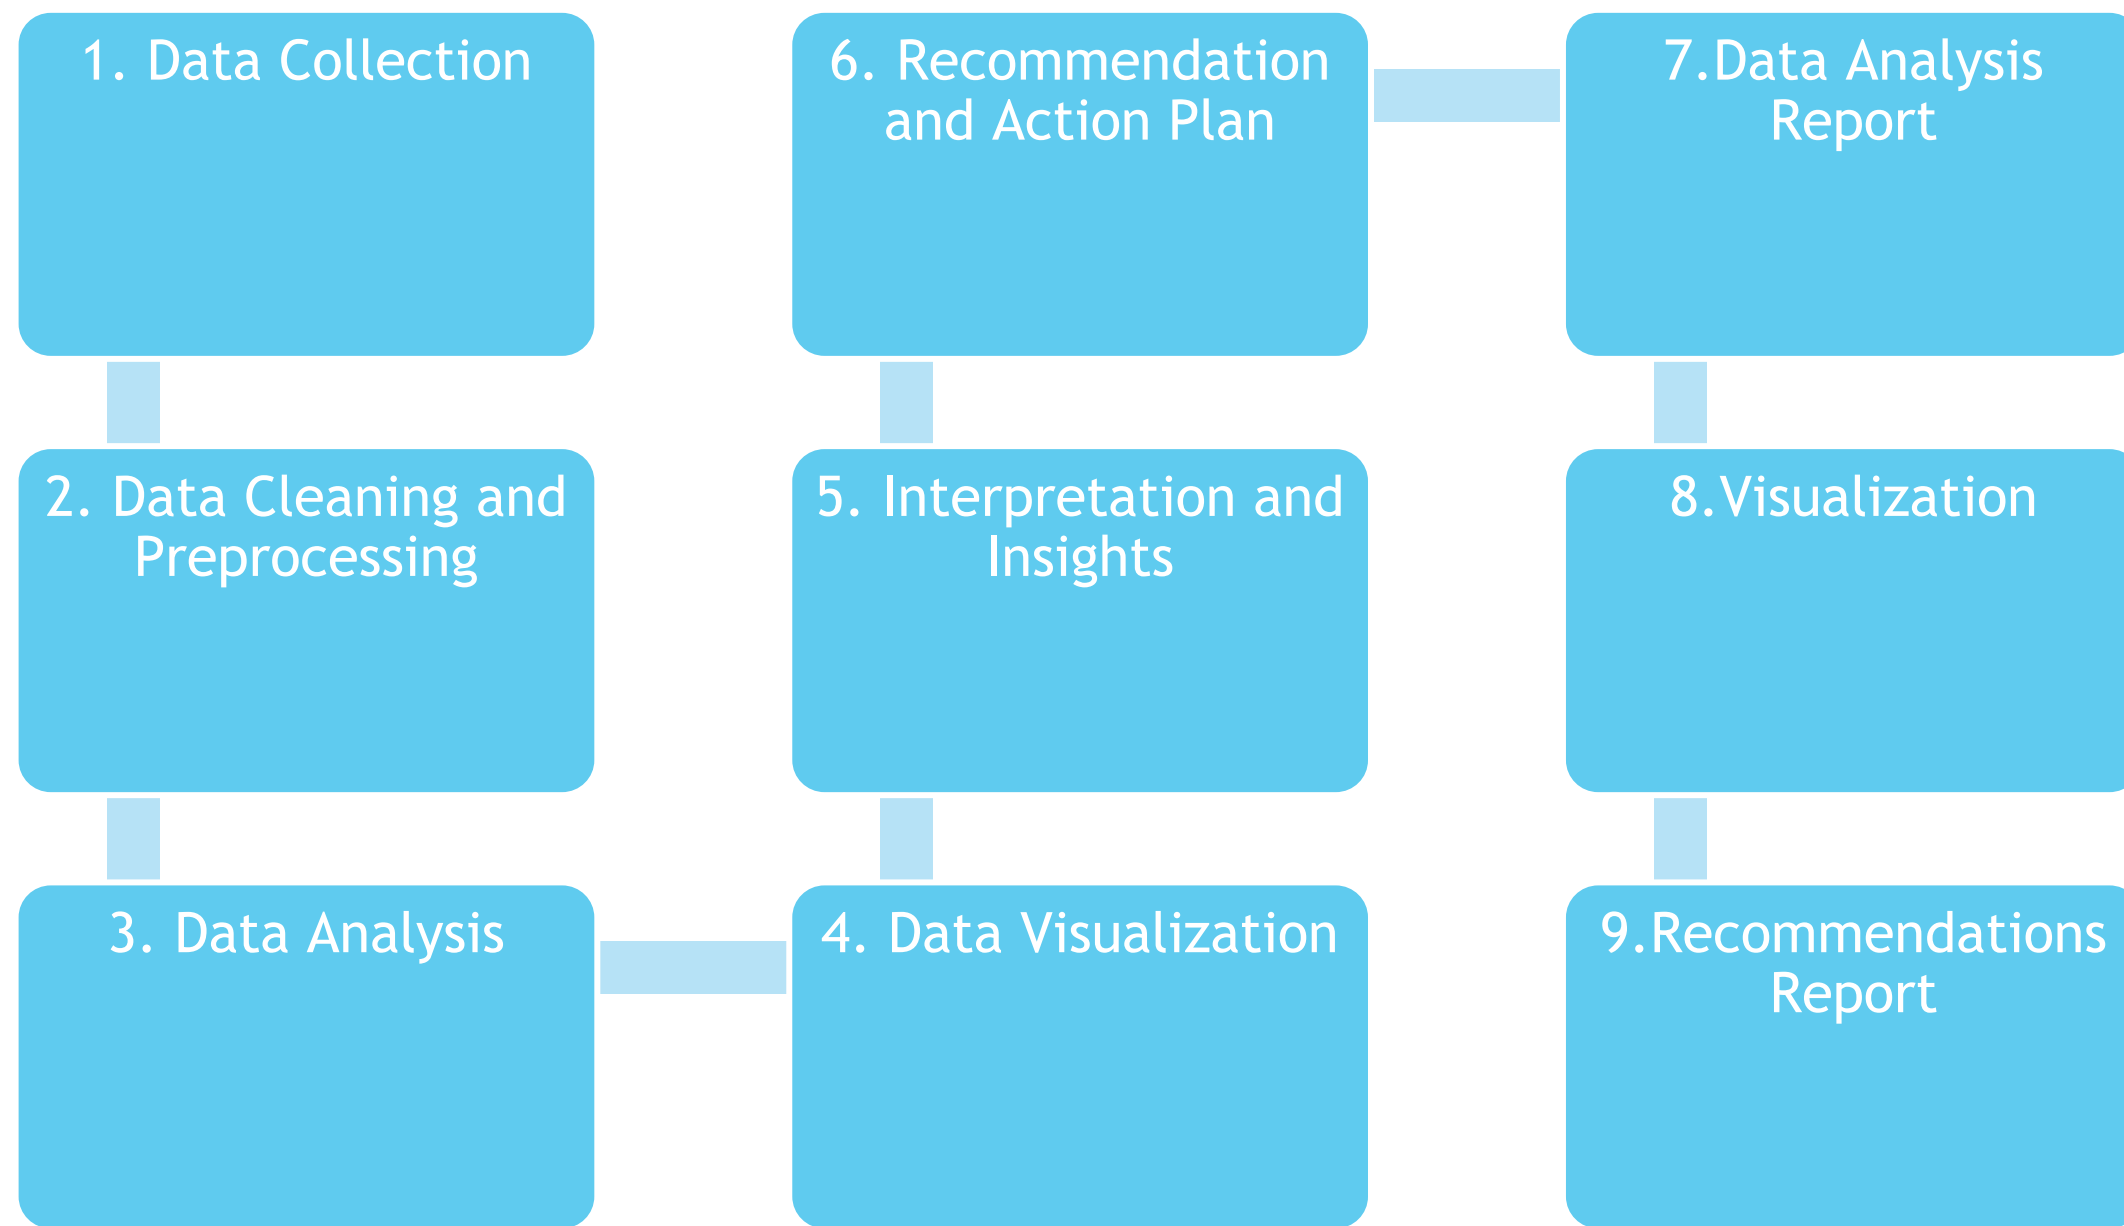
1. Data Collection

2. Data Cleaning and Preprocessing

3. Data Analysis

4. Data Visualization

5. Interpretation and Insights

6. Recommendation and Action Plan

7.Data Analysis Report

8.Visualization

9.Recommendations Report